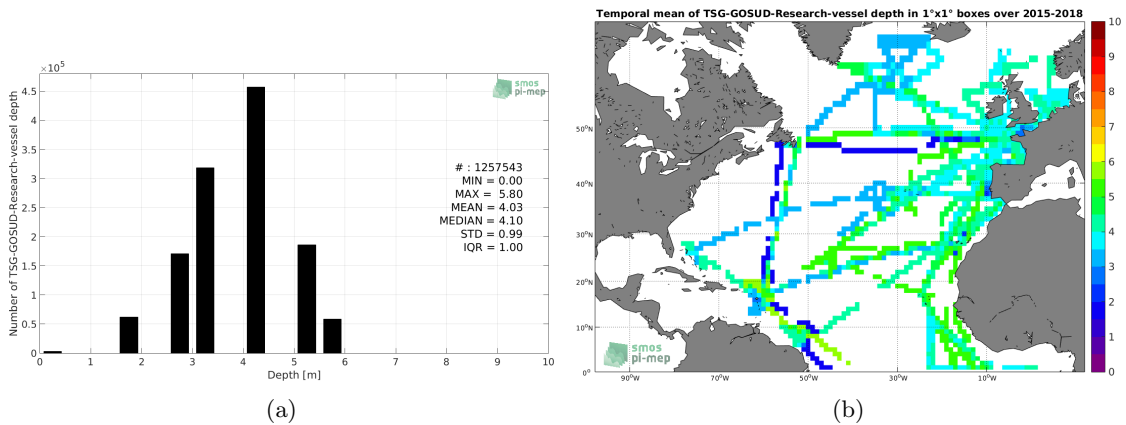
$\times10^5$

smos pi-mep

4.5
4
3.5
3
2.5
2
1.5
1
0.5
0

Number of TSG-GOSUD-Research-vessel depth

# : 1257543
MIN = 0.00
MAX = 5.80
MEAN = 4.03
MEDIAN = 4.10
STD = 0.99
IQR = 1.00

0 1 2 3 4 5 6 7 8 9 10
Depth [m]

(a)

Temporal mean of TSG-GOSUD-Research-vessel depth in 1°x1° boxes over 2015-2018

50°N
40°N
30°N
20°N
10°N
0°

90°W 70°W 50°W 30°W 10°W

smos pi-mep

10
9
8
7
6
5
4
3
2
1
0

(b)